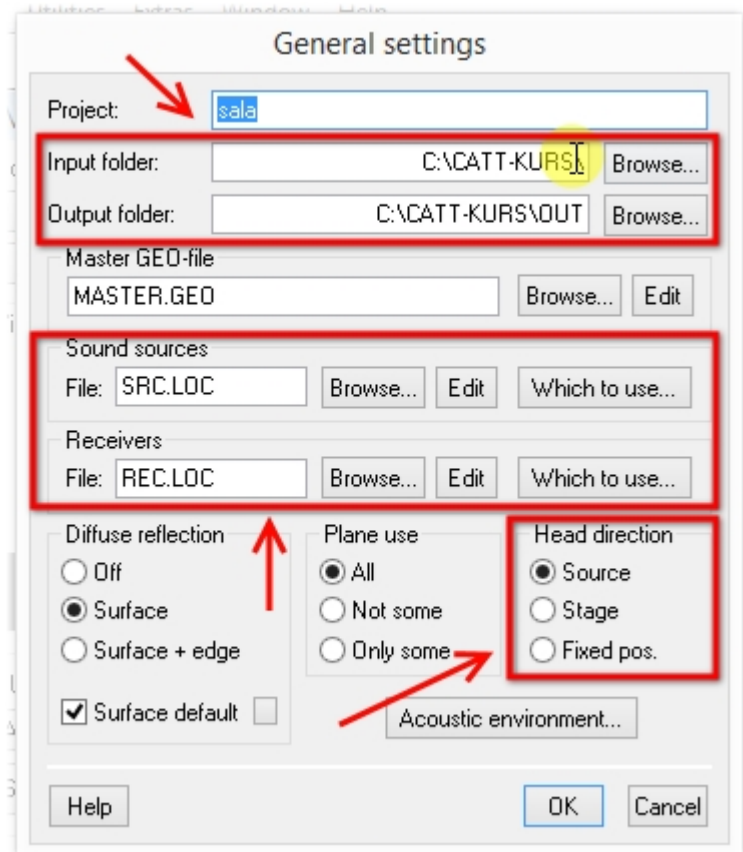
Utilities Extras Window Help

General settings

Project: sala

Input folder: C:\CATT-KURS\ Browse...

Output folder: C:\CATT-KURS\OUT Browse...

Master GEO-file
MASTER.GEO Browse... Edit

Sound sources
File: SRC.LOC Browse... Edit Which to use...

Receivers
File: REC.LOC Browse... Edit Which to use...

Diffuse reflection
Off
Surface
Surface + edge
Surface default

Plane use
All
Not some
Only some

Head direction
Source
Stage
Fixed pos.

Acoustic environment...

Help OK Cancel